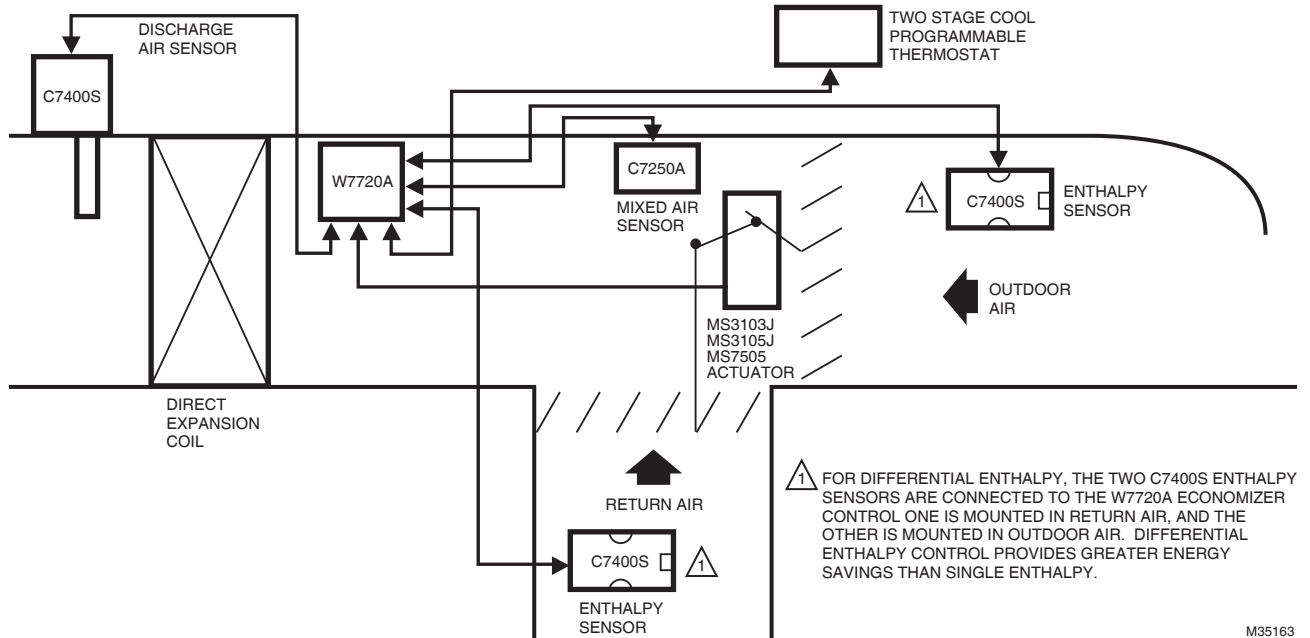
DISCHARGE AIR SENSOR

C7400S

TWO STAGE COOL PROGRAMMABLE THERMOSTAT

W7720A

C7250A

MIXED AIR SENSOR

1

C7400S

ENTHALPY SENSOR

OUTDOOR AIR

MS3103J
MS3105J
MS7505
ACTUATOR

DIRECT EXPANSION COIL

RETURN AIR

C7400S

1

ENTHALPY SENSOR

1 FOR DIFFERENTIAL ENTHALPY, THE TWO C7400S ENTHALPY SENSORS ARE CONNECTED TO THE W7720A ECONOMIZER CONTROL ONE IS MOUNTED IN RETURN AIR, AND THE OTHER IS MOUNTED IN OUTDOOR AIR. DIFFERENTIAL ENTHALPY CONTROL PROVIDES GREATER ENERGY SAVINGS THAN SINGLE ENTHALPY.

M35163